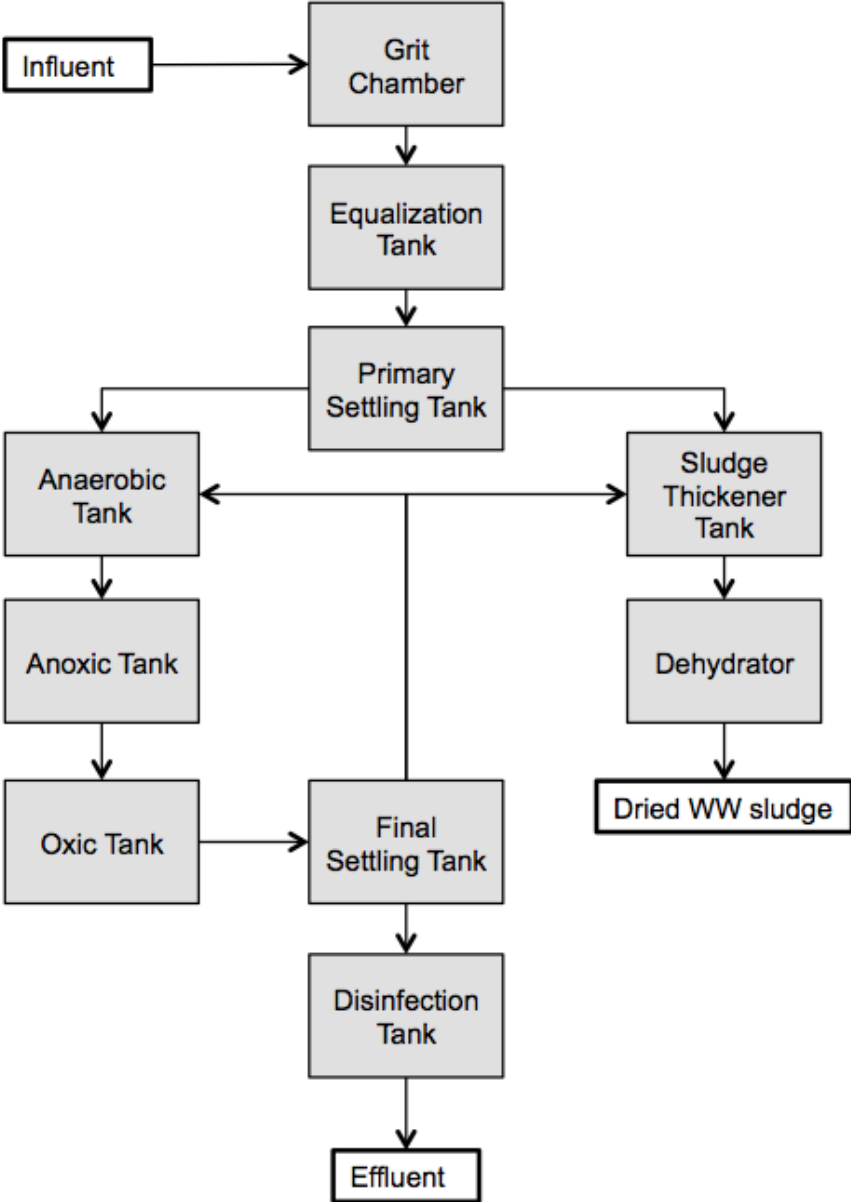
Influent

Grit Chamber

Equalization Tank

Primary Settling Tank

Anaerobic Tank

Sludge Thickener Tank

Anoxic Tank

Dehydrator

Dried WW sludge

Oxic Tank

Final Settling Tank

Disinfection Tank

Effluent